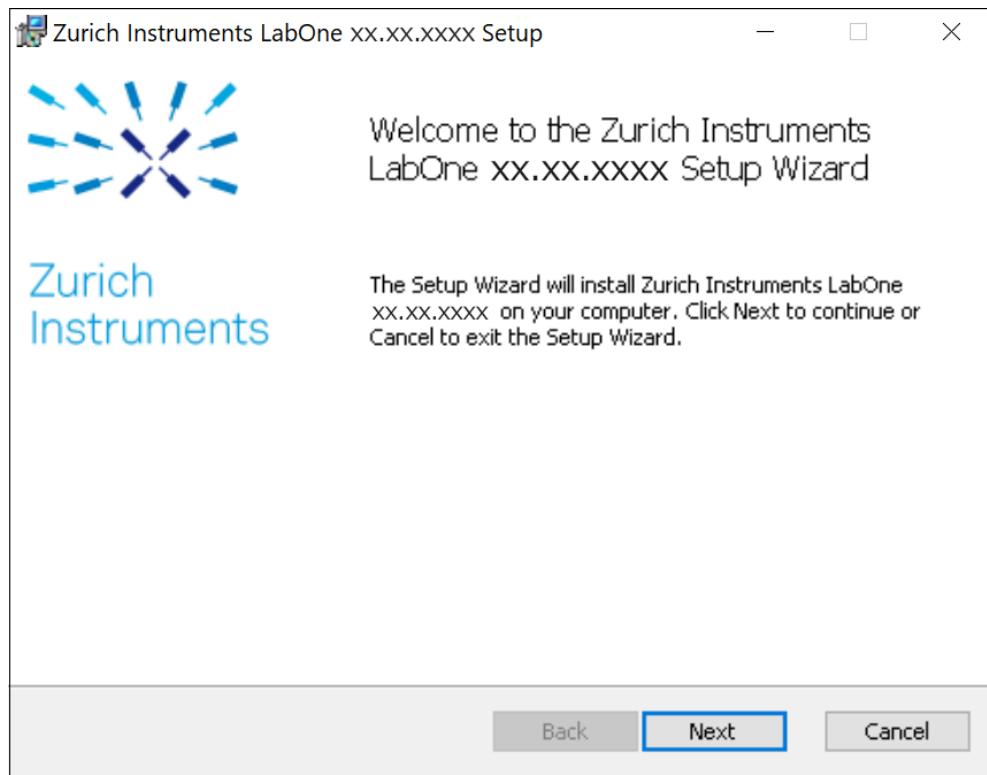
Zurich Instruments LabOne xx.xx.xxxx Setup

Zurich Instruments

Welcome to the Zurich Instruments LabOne xx.xx.xxxx Setup Wizard

The Setup Wizard will install Zurich Instruments LabOne xx.xx.xxxx on your computer. Click Next to continue or Cancel to exit the Setup Wizard.

Back Next Cancel